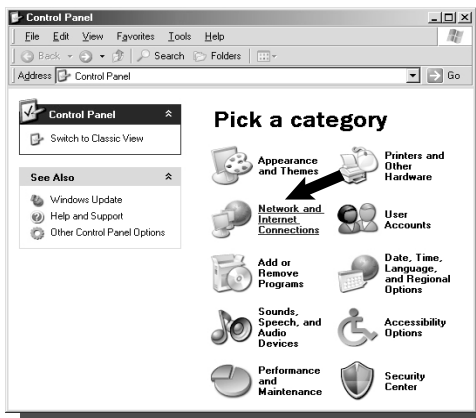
Control Panel

File Edit View Favorites Tools Help

Back Search Folders

Address Control Panel Go

Control Panel

Switch to Classic View

See Also

Windows Update

Help and Support

Other Control Panel Options

Pick a category

Appearance and Themes

Printers and Other Hardware

Network and Internet Connections

User Accounts

Add or Remove Programs

Date, Time, Language, and Regional Options

Sounds, Speech, and Audio Devices

Accessibility Options

Performance and Maintenance

Security Center